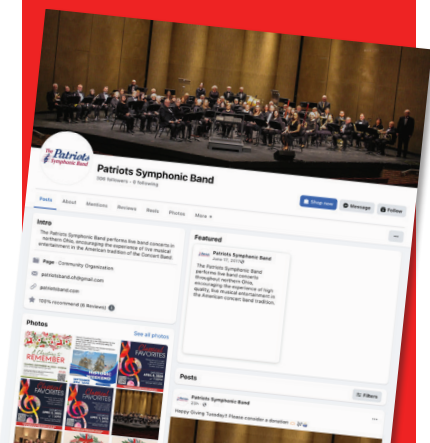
Patriots Symphonic Band

Patriots Symphonic Band
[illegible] followers • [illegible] following

Shop now
Message
Follow

Posts
About
Mentions
Reviews
Reels
Photos
More

Intro

The Patriots Symphonic Band performs live band concerts in northern Ohio, encouraging the experience of live musical entertainment in the American tradition of the Concert Band.

Page · Community Organization

patriotsband.oh@gmail.com

patriotsband.com

100% recommend (6 Reviews)

Photos

See all photos

REMEMBER

FAVORITES

FAVORITES

FAVORITES

Featured

Patriots Symphonic Band

The Patriots Symphonic Band performs live band concerts throughout northern Ohio, encouraging the experience of high quality, live musical entertainment in the American concert band tradition.

Posts

Filters

Patriots Symphonic Band

Happy Giving Tuesday!! Please consider a donation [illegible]